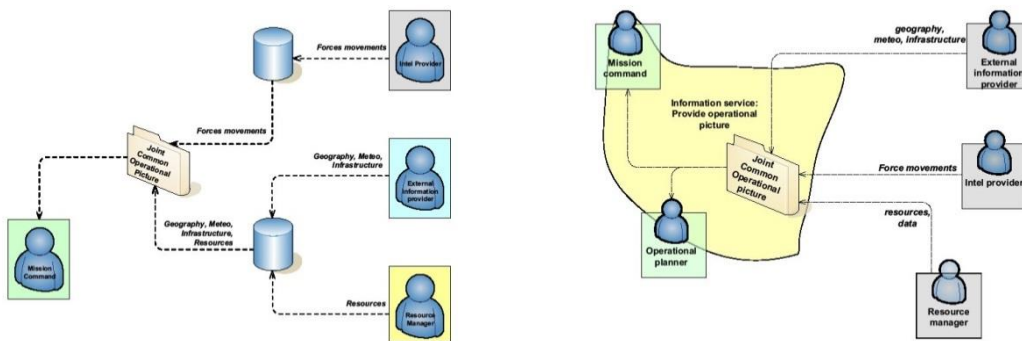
Forces movements

Intel Provider

Forces movements

Joint Common Operational Picture

Geography, Meteo, Infrastructure

External information provider

Geography, Meteo, Infrastructure, Resources

Mission Command

Resources

Resource Manager

geography, meteo, infrastructure

Mission command

Information service: Provide operational picture

External information provider

Joint Common Operational picture

Force movements

Intel provider

resources, data

Operational planner

Resource manager